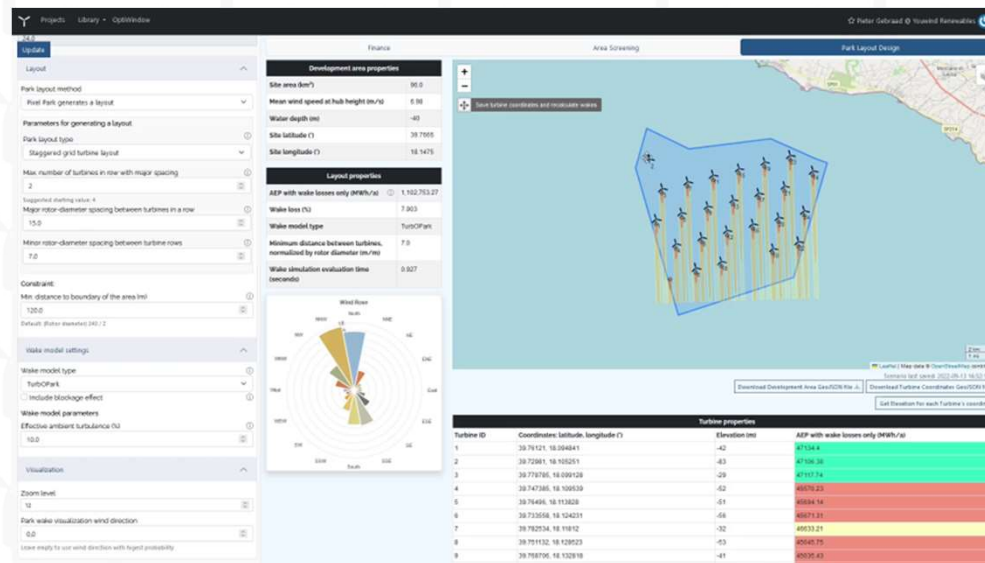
Projects Library OptiWindow

Pieter Gebraad @ Youwind Renewables

Update

Layout

Park layout method

Pixel Park generates a layout

Parameters for generating a layout

Park layout type

Staggered grid turbine layout

Max number of turbines in row with major spacing

2

Suggested starting value: 4

Major rotor-diameter spacing between turbines in a row

15.0

Minor rotor-diameter spacing between turbine rows

7.0

Constraint:

Min. distance to boundary of the area (m)

120.0

Default: (Rotor diameter) 240 / 2

Wake model settings

Wake model type

TurboPark

Include blockage effect

Wake model parameters

Effective ambient turbulence (%)

10.0

Visualization

Zoom level

12

Park wake visualization wind direction

0.0

Leave empty to use wind direction with largest probability

Finance

Area Screening

Park Layout Design

Development area properties

| | |
|---|---|
| Site area (km²) | 96.0 |
| Mean wind speed at hub height (m/s) | 5.98 |
| Water depth (m) | -40 |
| Site latitude (°) | 39.7665 |
| Site longitude (°) | 18.1475 |

Layout properties

| | |
|---|---|
| AEP with wake losses only (MWh/a) | 1,102,753.27 |
| Wake loss (%) | 7.903 |
| Wake model type | TurbOPark |
| Minimum distance between turbines, normalized by rotor diameter (m/m) | 7.0 |
| Wake simulation evaluation time (seconds) | 0.927 |

Wind Rose

North NNE NE ENE East ESE SE SSE South SSW SW WSW West WNW NW NNW

Save turbine coordinates and recalculate wakes

Leaflet | Map data © OpenStreetMap contributors

Scenario last saved: 2022-09-13 16:52

Download Development Area GeoJSON file

Download Turbine Coordinates GeoJSON file

Get Elevation for each Turbine's coordinate

Turbine properties

| Turbine ID | Coordinates: latitude, longitude (°) | Elevation (m) | AEP with wake losses only (MWh/a) |
|---|---|---|---|
| 1 | 39.76121, 18.094841 | -42 | 47134.4 |
| 2 | 39.72881, 18.105251 | -63 | 47106.36 |
| 3 | 39.778785, 18.099128 | -29 | 47117.74 |
| 4 | 39.747385, 18.109539 | -52 | 45670.23 |
| 5 | 39.76495, 18.113828 | -51 | 45594.14 |
| 6 | 39.733558, 18.124231 | -56 | 45671.21 |
| 7 | 39.782534, 18.11812 | -32 | 46633.21 |
| 8 | 39.751132, 18.128523 | -53 | 45645.75 |
| 9 | 39.768706, 18.132818 | -41 | 45635.43 |